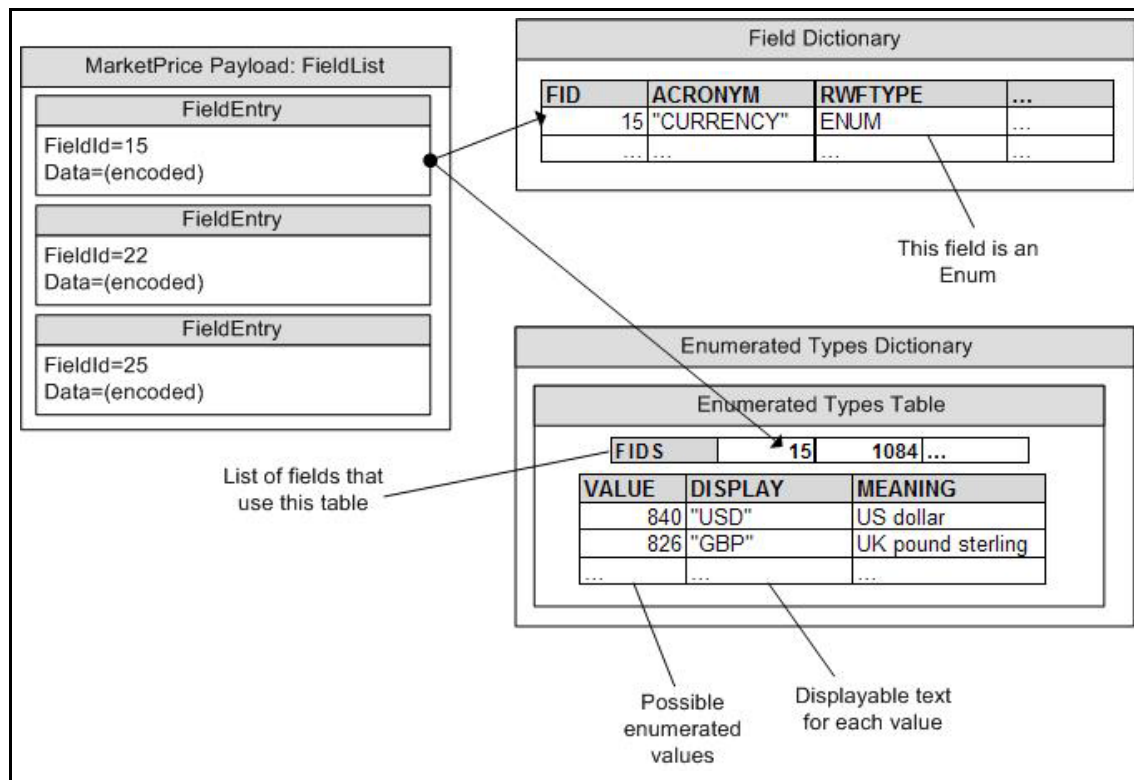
MarketPrice Payload: FieldList

FieldEntry

FieldId=15
Data=(encoded)

FieldEntry

FieldId=22
Data=(encoded)

FieldEntry

FieldId=25
Data=(encoded)

Field Dictionary

| FID | ACRONYM | RWFTYPE | ... |
|---|---|---|---|
| 15 | "CURRENCY" | ENUM | ... |
| ... | ... | ... | ... |

This field is an Enum

Enumerated Types Dictionary

Enumerated Types Table

| FIDS | 15 | 1084 ... |
|---|---|---|

List of fields that use this table

| VALUE | DISPLAY | MEANING |
|---|---|---|
| 840 | "USD" | US dollar |
| 826 | "GBP" | UK pound sterling |
| ... | ... | ... |

Possible enumerated values

Displayable text for each value